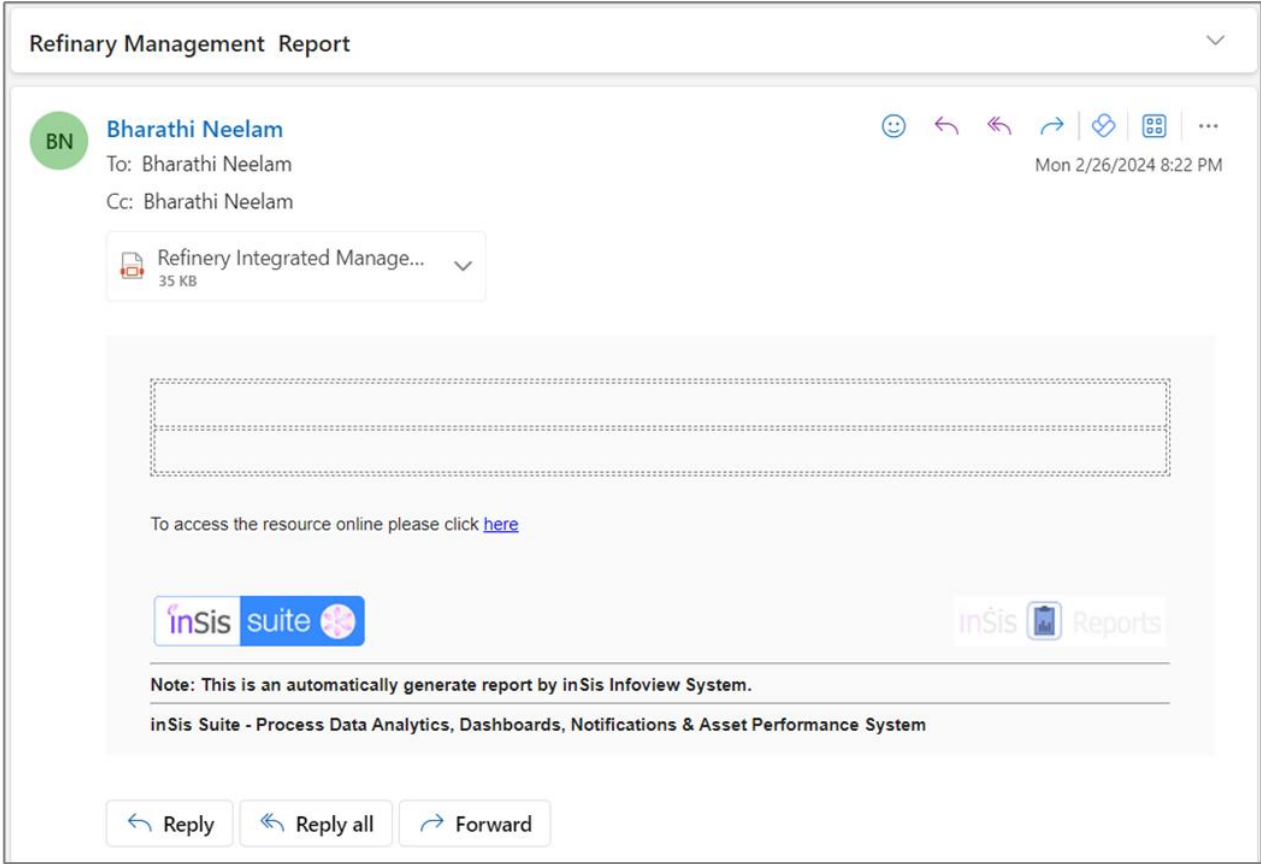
Refinary Management Report

BN
Bharathi Neelam
To: Bharathi Neelam
Cc: Bharathi Neelam

Mon 2/26/2024 8:22 PM

Refinery Integrated Manage...
35 KB

To access the resource online please click here

inSis suite

inSis Reports

Note: This is an automatically generate report by inSis Infoview System.

inSis Suite - Process Data Analytics, Dashboards, Notifications & Asset Performance System

Reply
Reply all
Forward